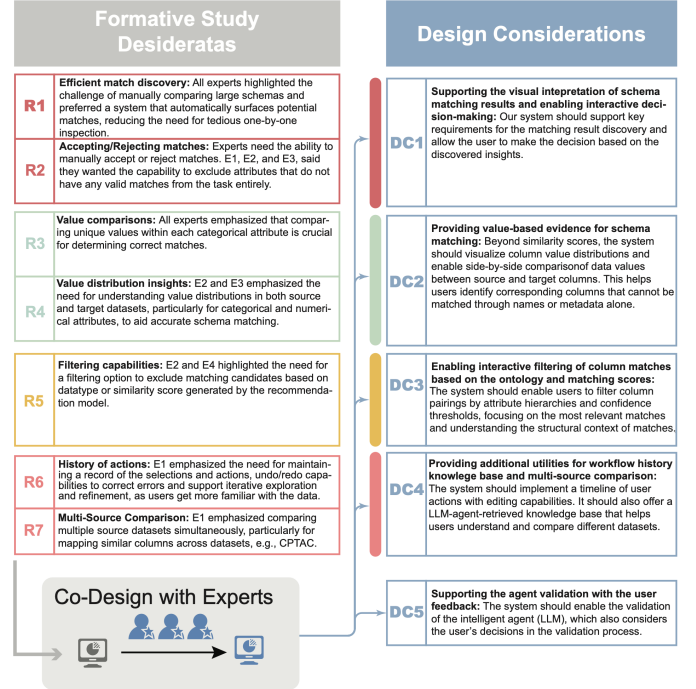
Formative Study Desideratas

Design Considerations

R1 Efficient match discovery: All experts highlighted the challenge of manually comparing large schemas and preferred a system that automatically surfaces potential matches, reducing the need for tedious one-by-one inspection.

R2 Accepting/Rejecting matches: Experts need the ability to manually accept or reject matches. E1, E2, and E3, said they wanted the capability to exclude attributes that do not have any valid matches from the task entirely.

R3 Value comparisons: All experts emphasized that comparing unique values within each categorical attribute is crucial for determining correct matches.

R4 Value distribution insights: E2 and E3 emphasized the need for understanding value distributions in both source and target datasets, particularly for categorical and numerical attributes, to aid accurate schema matching.

R5 Filtering capabilities: E2 and E4 highlighted the need for a filtering option to exclude matching candidates based on datatype or similarity score generated by the recommendation model.

R6 History of actions: E1 emphasized the need for maintaining a record of the selections and actions, undo/redo capabilities to correct errors and support iterative exploration and refinement, as users get more familiar with the data.

R7 Multi-Source Comparison: E1 emphasized comparing multiple source datasets simultaneously, particularly for mapping similar columns across datasets, e.g., CPTAC.

Co-Design with Experts

DC1 Supporting the visual intepretation of schema matching results and enabling interactive decision-making: Our system should support key requirements for the matching result discovery and allow the user to make the decision based on the discovered insights.

DC2 Providing value-based evidence for schema matching: Beyond similarity scores, the system should visualize column value distributions and enable side-by-side comparisonof data values between source and target columns. This helps users identify corresponding columns that cannot be matched through names or metadata alone.

DC3 Enabling interactive filtering of column matches based on the ontology and matching scores: The system should enable users to filter column pairings by attribute hierarchies and confidence thresholds, focusing on the most relevant matches and understanding the structural context of matches.

DC4 Providing additional utilities for workflow history knowlege base and multi-source comparison: The system should implement a timeline of user actions with editing capabilities. It should also offer a LLM-agent-retrieved knowledge base that helps users understand and compare different datasets.

DC5 Supporting the agent validation with the user feedback: The system should enable the validation of the intelligent agent (LLM), which also considers the user's decisions in the validation process.